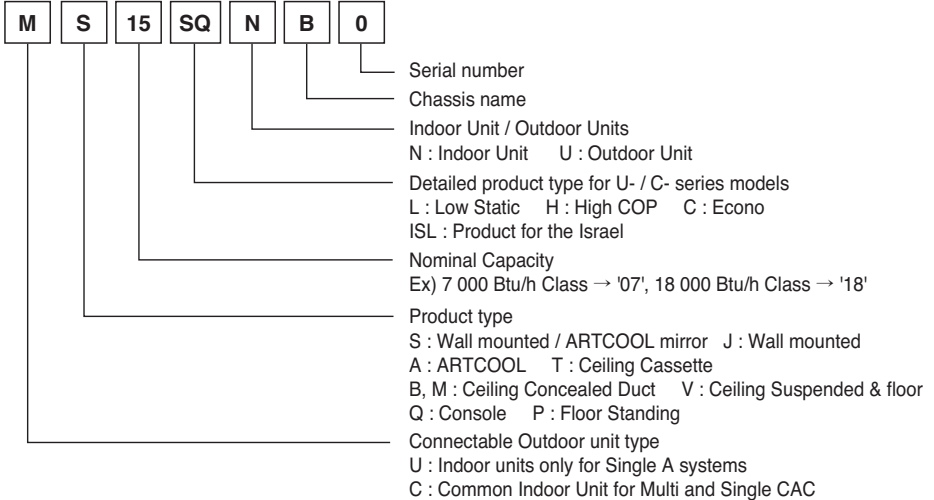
M S 15 SQ N B 0

Serial number

Chassis name

Indoor Unit / Outdoor Units
N : Indoor Unit U : Outdoor Unit

Detailed product type for U- / C- series models
L : Low Static H : High COP C : Econo
ISL : Product for the Israel

Nominal Capacity
Ex) 7 000 Btu/h Class → '07', 18 000 Btu/h Class → '18'

Product type
S : Wall mounted / ARTCOOL mirror J : Wall mounted
A : ARTCOOL T : Ceiling Cassette
B, M : Ceiling Concealed Duct V : Ceiling Suspended & floor
Q : Console P : Floor Standing

Connectable Outdoor unit type
U : Indoor units only for Single A systems
C : Common Indoor Unit for Multi and Single CAC